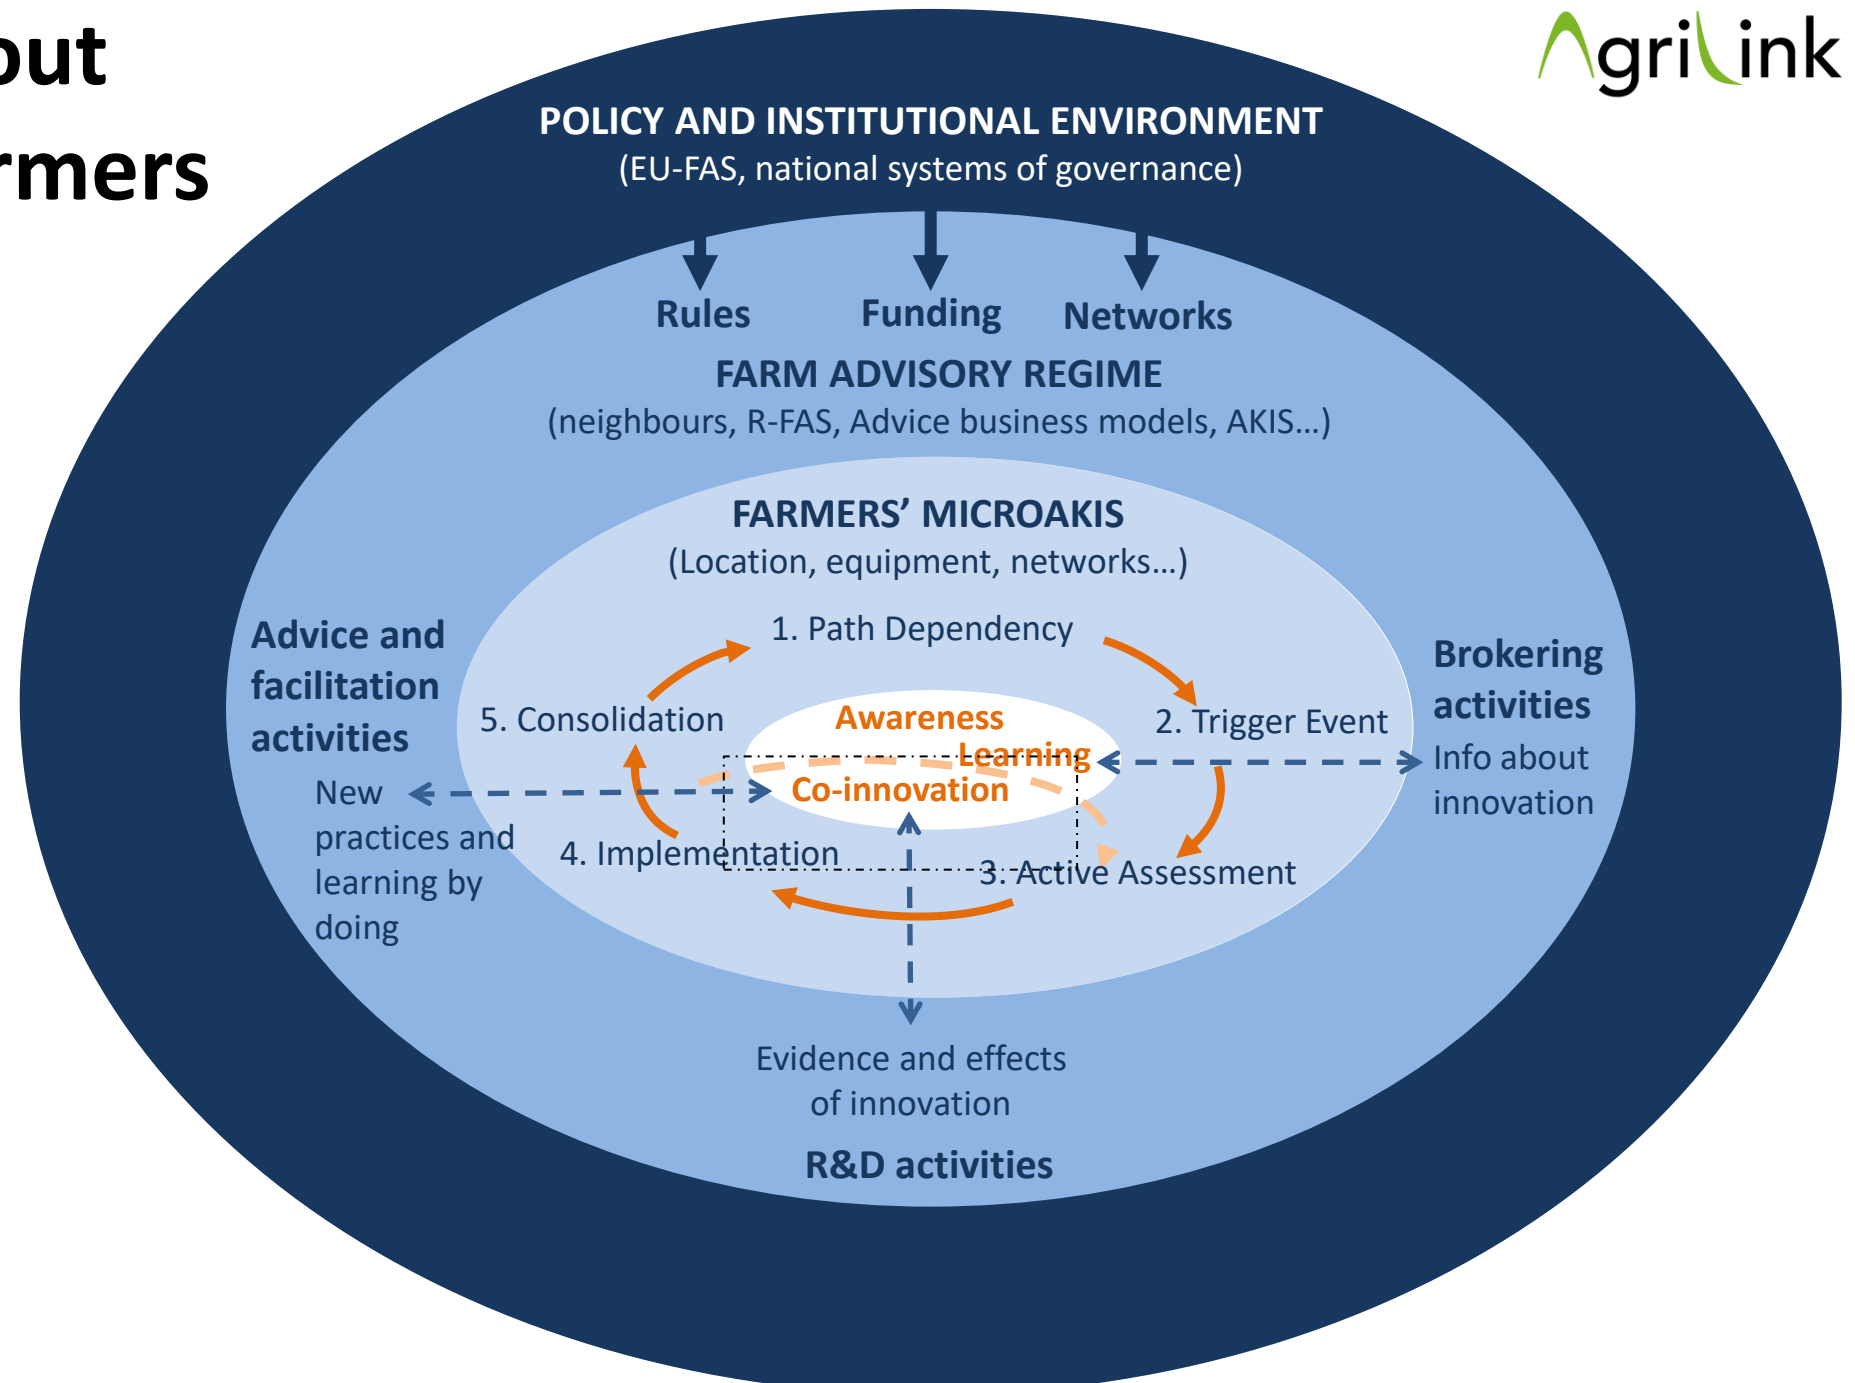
out
rmers

AgriLink

POLICY AND INSTITUTIONAL ENVIRONMENT
(EU-FAS, national systems of governance)

Rules Funding Networks

FARM ADVISORY REGIME
(neighbours, R-FAS, Advice business models, AKIS…)

FARMERS' MICROAKIS
(Location, equipment, networks…)

Advice and facilitation activities

New practices and learning by doing

1. Path Dependency

5. Consolidation

Awareness
Learning
Co-innovation

2. Trigger Event

Brokering activities

Info about innovation

4. Implementation

3. Active Assessment

Evidence and effects of innovation

R&D activities